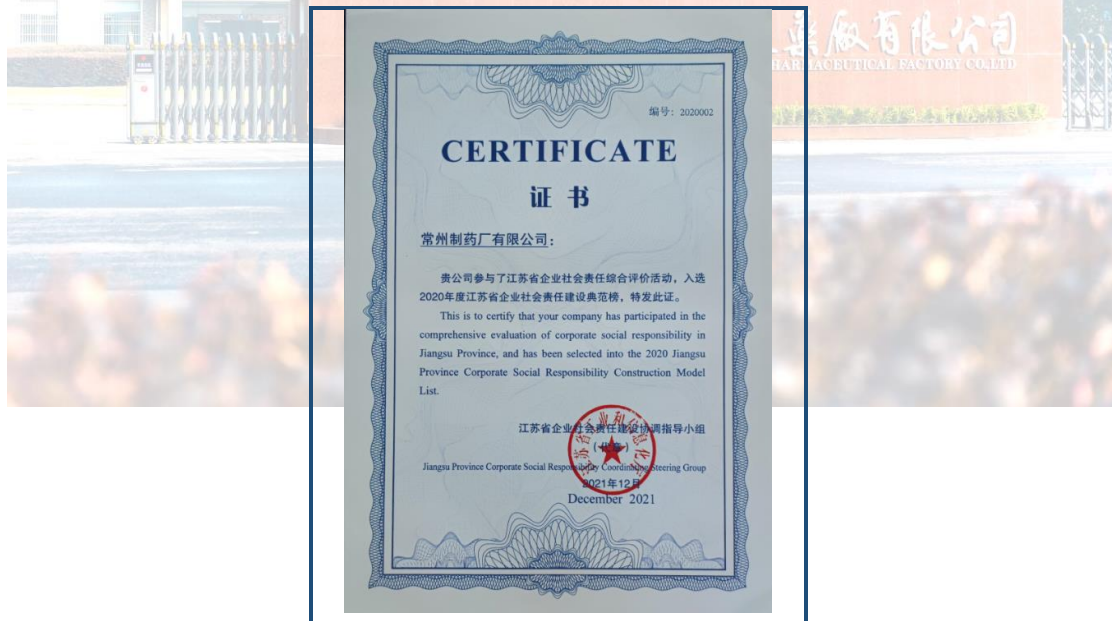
藥廠有限公司
HARMACEUTICAL FACTORY CO.,LTD

编号：2020002

CERTIFICATE

证书

常州制药厂有限公司：

贵公司参与了江苏省企业社会责任综合评价活动，入选2020年度江苏省企业社会责任建设典范榜，特发此证。

This is to certify that your company has participated in the comprehensive evaluation of corporate social responsibility in Jiangsu Province, and has been selected into the 2020 Jiangsu Province Corporate Social Responsibility Construction Model List.

江苏省企业社会责任建设协调指导小组
（代章）
Jiangsu Province Corporate Social Responsibility Coordinating Steering Group
2021年12月
December 2021

江苏省企业联合会 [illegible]